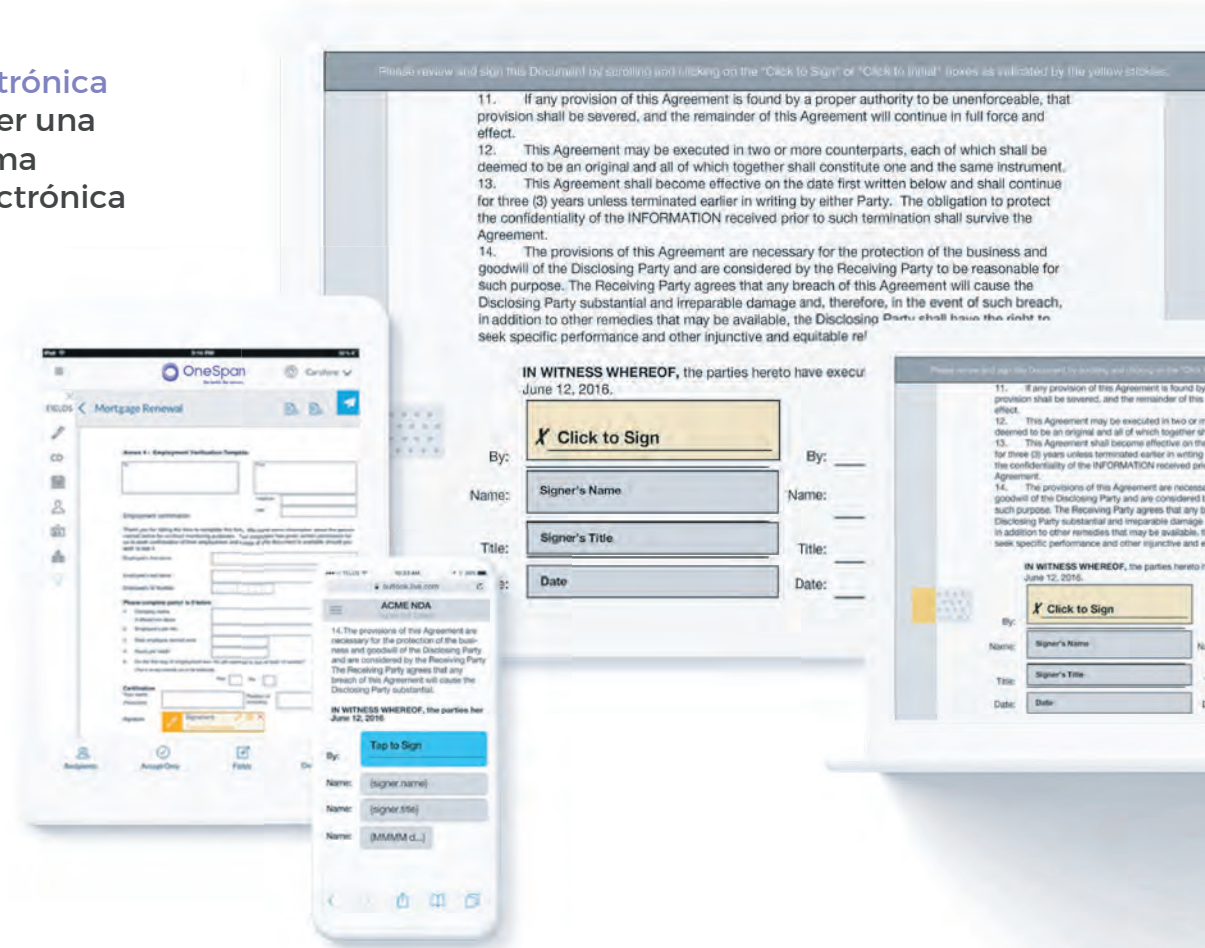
trónica
er una
ma
ctrónica

Please review and sign this Document by scrolling and clicking on the "Click to Sign" or "Click to Initial" boxes as indicated by the yellow stickies.

11. If any provision of this Agreement is found by a proper authority to be unenforceable, that provision shall be severed, and the remainder of this Agreement will continue in full force and effect.
12. This Agreement may be executed in two or more counterparts, each of which shall be deemed to be an original and all of which together shall constitute one and the same instrument.
13. This Agreement shall become effective on the date first written below and shall continue for three (3) years unless terminated earlier in writing by either Party. The obligation to protect the confidentiality of the INFORMATION received prior to such termination shall survive the Agreement.
14. The provisions of this Agreement are necessary for the protection of the business and goodwill of the Disclosing Party and are considered by the Receiving Party to be reasonable for such purpose. The Receiving Party agrees that any breach of this Agreement will cause the Disclosing Party substantial and irreparable damage and, therefore, in the event of such breach, in addition to other remedies that may be available, the Disclosing Party shall have the right to seek specific performance and other injunctive and equitable re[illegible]

IN WITNESS WHEREOF, the parties hereto have execu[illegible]
June 12, 2016.

By: Click to Sign
By:
Name: Signer's Name
Name:
Title: Signer's Title
Title:
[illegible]e: Date
Date:

OneSpan
Mortgage Renewal
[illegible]

ACME NDA
14.The provisions of this Agreement are necessary for the protection of the business and goodwill of the Disclosing Party and are considered by the Receiving Party The Receiving Party agrees that any breach of this Agreement will cause the Disclosing Party substantial.
IN WITNESS WHEREOF, the parties her June 12, 2016
By: Tap to Sign
Name: {signer.name}
Name: {signer.title}
Name: {MMMM d...}

11. If any provision of this Agreement is found by
12. This Agreement may be executed in two or m
13. This Agreement shall become effective on the
14. The provisions of this Agreement are necess
IN WITNESS WHEREOF, the parties hereto h
June 12, 2016.
By: Click to Sign
Name: Signer's Name
Title: Signer's Title
Date: Date